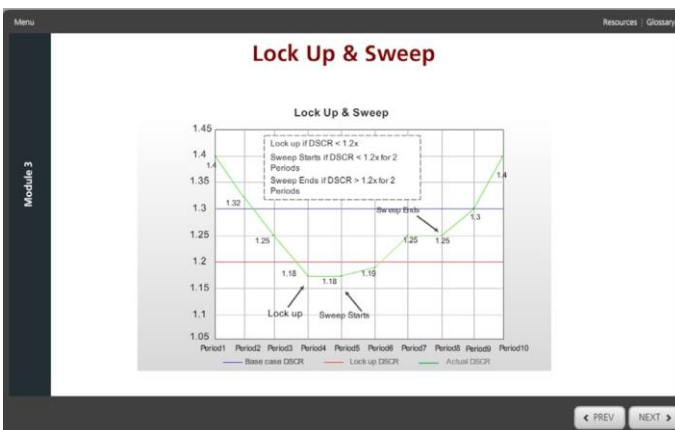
Menu

Resources | Glossary

Module 3

Lock Up & Sweep

Lock Up & Sweep

Lock up if DSCR < 1.2x

Sweep Starts if DSCR < 1.2x for 2 Periods

Sweep Ends if DSCR > 1.2x for 2 Periods

1.45
1.4
1.35
1.3
1.25
1.2
1.15
1.1
1.05

1.4
1.32
1.25
1.18
1.18
1.19
1.25
1.25
1.3
1.4

Sweep Ends

Lock up

Sweep Starts

Period1 Period2 Period3 Period4 Period5 Period6 Period7 Period8 Period9 Period10

Base case DSCR
Lock up DSCR
Actual DSCR

‹ PREV

NEXT ›